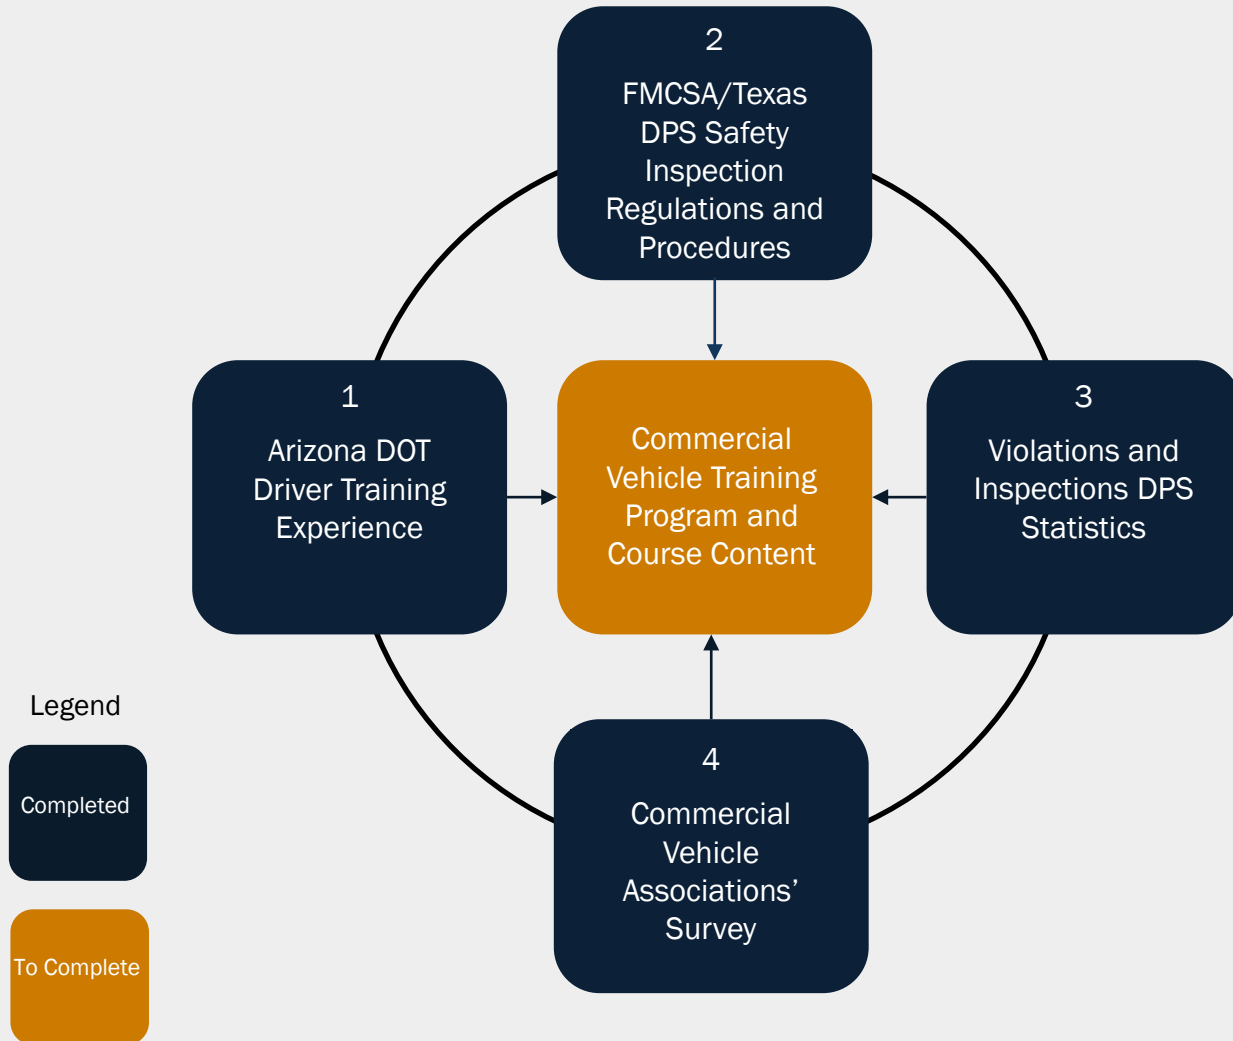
2
FMCSA/Texas DPS Safety Inspection Regulations and Procedures

1
Arizona DOT Driver Training Experience

Commercial Vehicle Training Program and Course Content

3
Violations and Inspections DPS Statistics

4
Commercial Vehicle Associations' Survey

Legend

Completed

To Complete